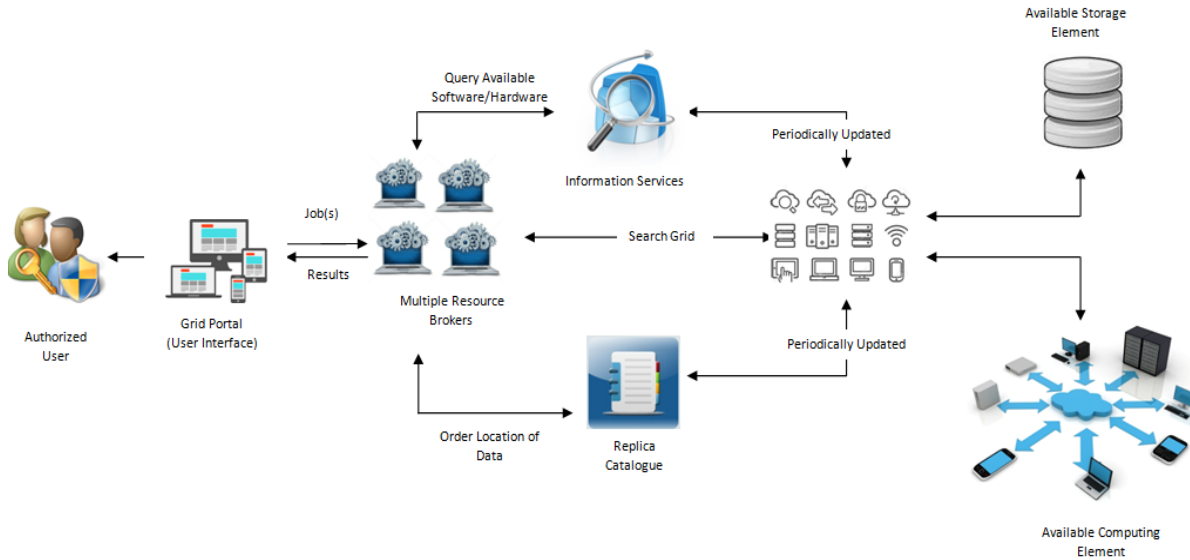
Available Storage Element

Query Available Software/Hardware

Periodically Updated

Information Services

Job(s)

Search Grid

Results

Authorized User

Grid Portal (User Interface)

Multiple Resource Brokers

Periodically Updated

Order Location of Data

Replica Catalogue

Available Computing Element